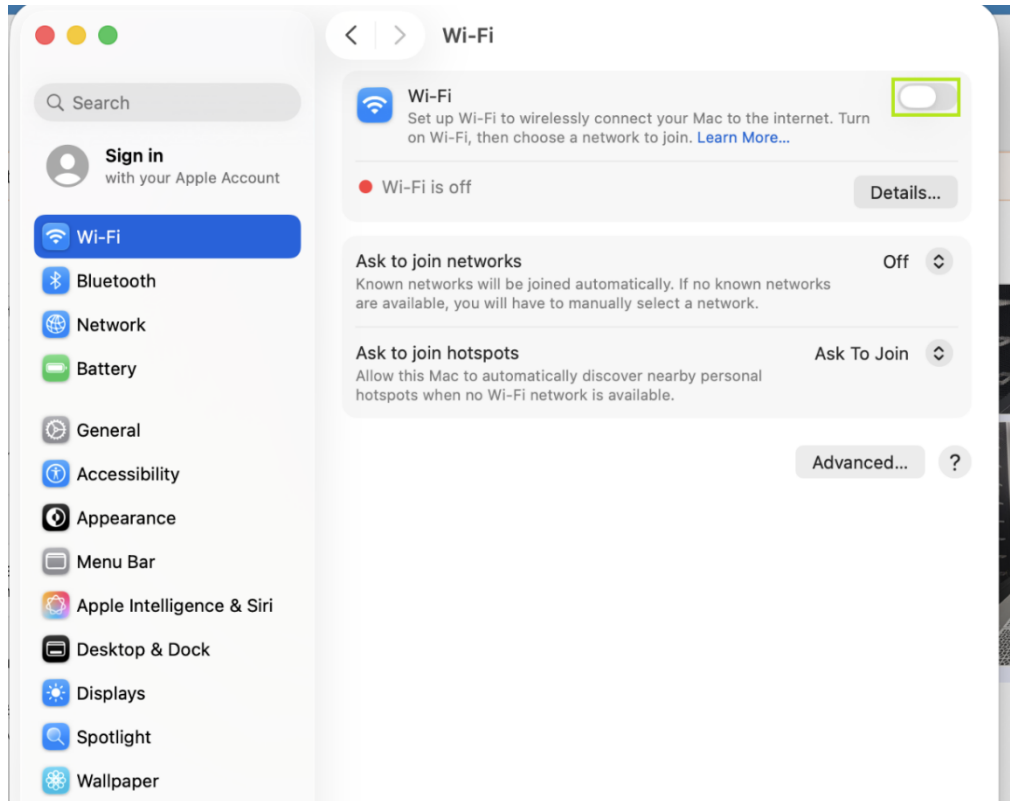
Search

Sign in
with your Apple Account

Wi-Fi
Bluetooth
Network
Battery

General
Accessibility
Appearance
Menu Bar
Apple Intelligence & Siri
Desktop & Dock
Displays
Spotlight
Wallpaper

Wi-Fi

Wi-Fi
Set up Wi-Fi to wirelessly connect your Mac to the internet. Turn on Wi-Fi, then choose a network to join. Learn More...

Wi-Fi is off

Details...

Ask to join networks
Known networks will be joined automatically. If no known networks are available, you will have to manually select a network.

Off

Ask to join hotspots
Allow this Mac to automatically discover nearby personal hotspots when no Wi-Fi network is available.

Ask To Join

Advanced...

?